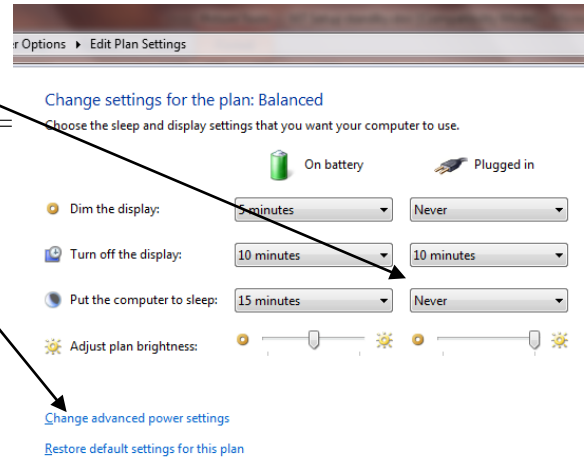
r Options ▸ Edit Plan Settings

Change settings for the plan: Balanced

Choose the sleep and display settings that you want your computer to use.

| | On battery | Plugged in |
|---|---|---|
| Dim the display: | 5 minutes | Never |
| Turn off the display: | 10 minutes | 10 minutes |
| Put the computer to sleep: | 15 minutes | Never |
| Adjust plan brightness: | | |

Change advanced power settings

Restore default settings for this plan